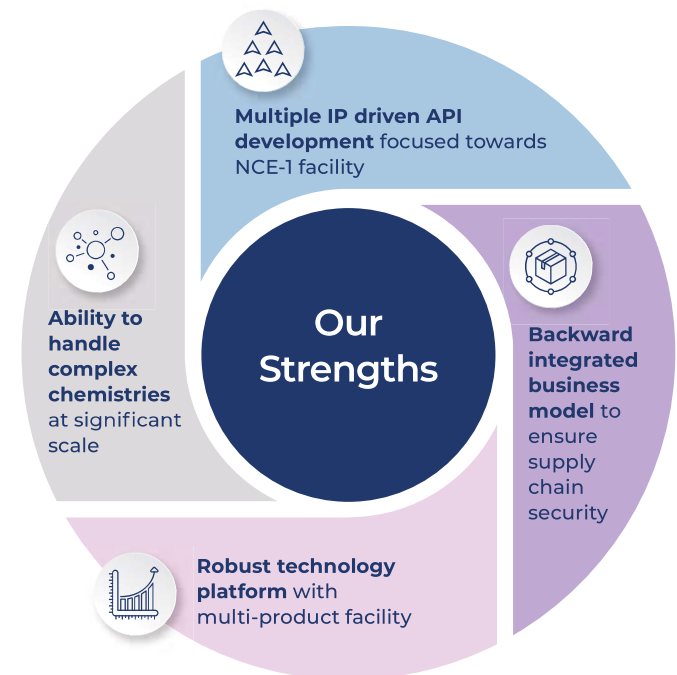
Our Strengths

**Multiple IP driven API development** focused towards NCE-1 facility

**Backward integrated business model** to ensure supply chain security

**Robust technology platform** with multi-product facility

**Ability to handle complex chemistries** at significant scale